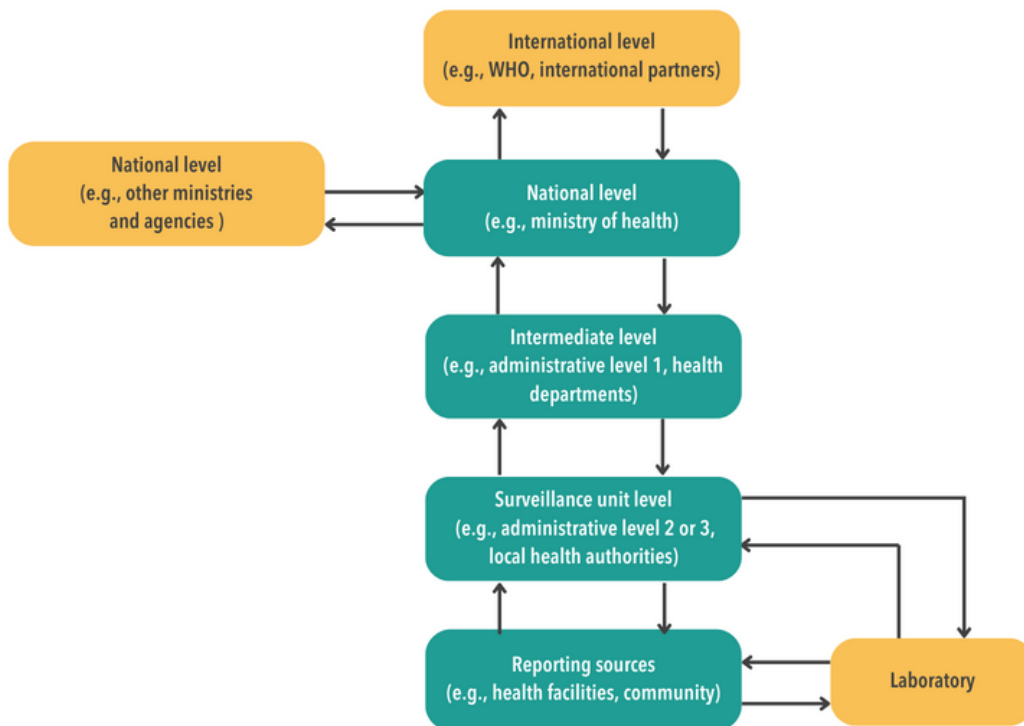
International level
(e.g., WHO, international partners)

National level
(e.g., other ministries and agencies )

National level
(e.g., ministry of health)

Intermediate level
(e.g., administrative level 1, health departments)

Surveillance unit level
(e.g., administrative level 2 or 3, local health authorities)

Reporting sources
(e.g., health facilities, community)

Laboratory